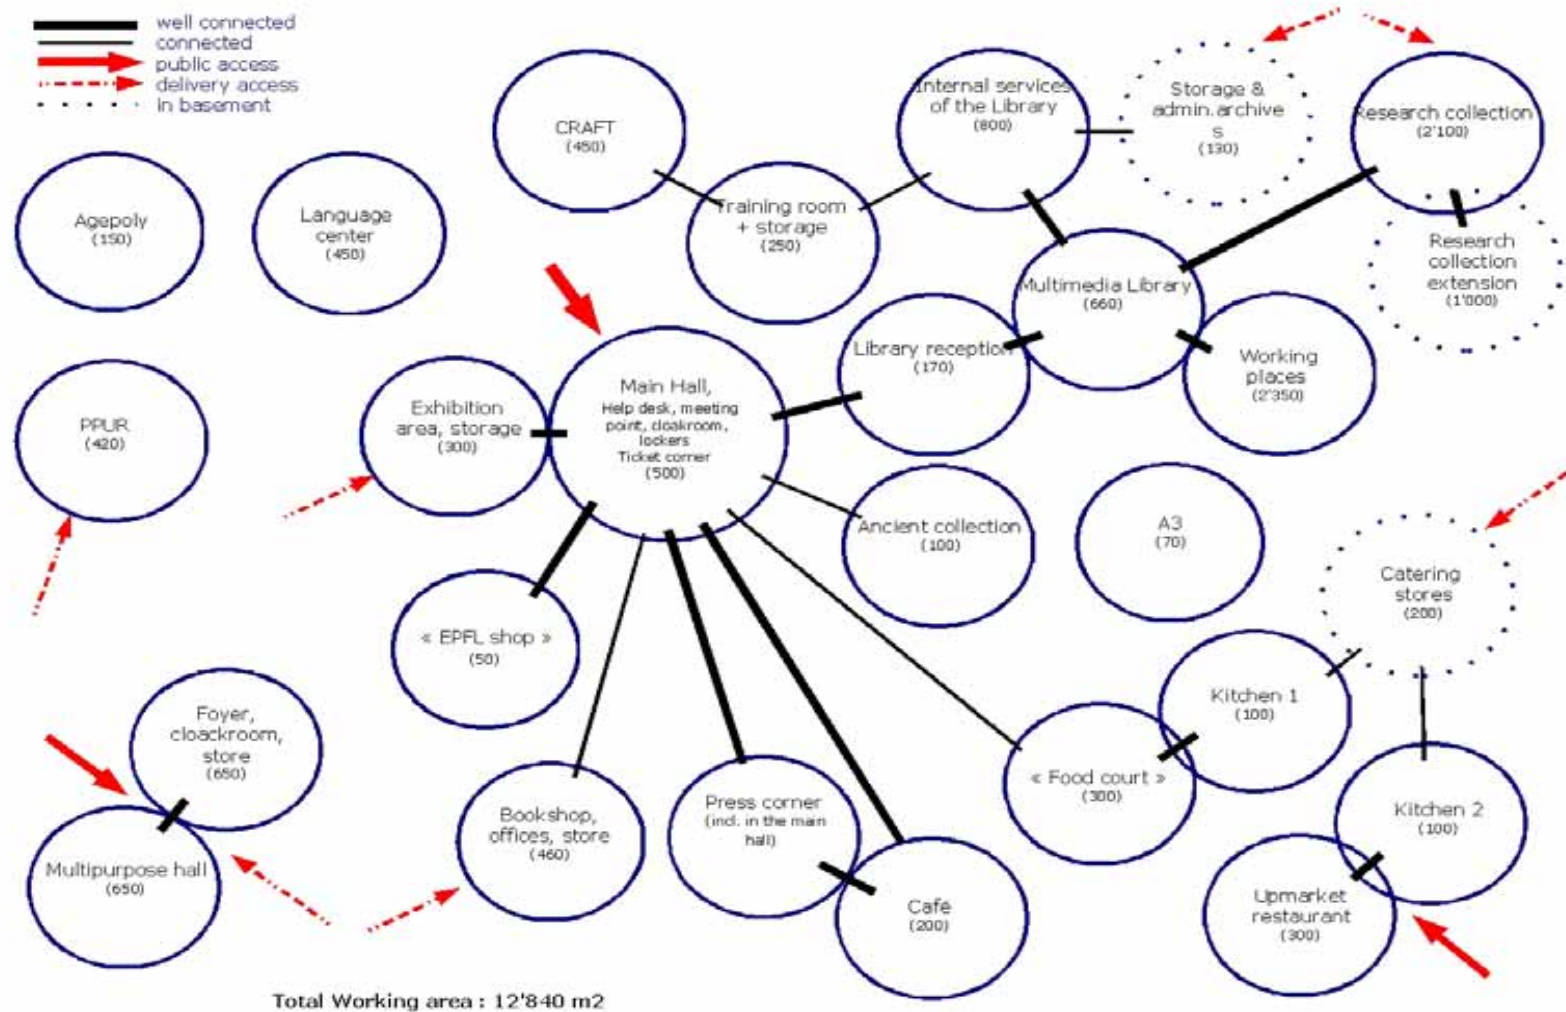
well connected
connected
public access
delivery access
in basement

CRAFT
(450)

Internal services of the Library
(800)

Storage & admin.archive s
(130)

Research collection
(2'100)

Agepoly
(150)

Language center
(450)

Training room + storage
(250)

Research collection extension
(1'000)

Multimedia Library
(660)

PPUR
(420)

Library reception
(170)

Working places
(2'350)

Exhibition area, storage
(300)

Main Hall,
Help desk, meeting point, cloakroom, lockers
Ticket corner
(500)

Ancient collection
(100)

A3
(70)

Catering stores
(200)

« EPFL shop »
(50)

Kitchen 1
(100)

Foyer, cloackroom, store
(650)

« Food court »
(300)

Kitchen 2
(100)

Multipurpose hall
(650)

Bookshop, offices, store
(460)

Press corner
(incl. in the main hall)

Cafe
(200)

Upmarket restaurant
(300)

Total Working area : 12'840 m2